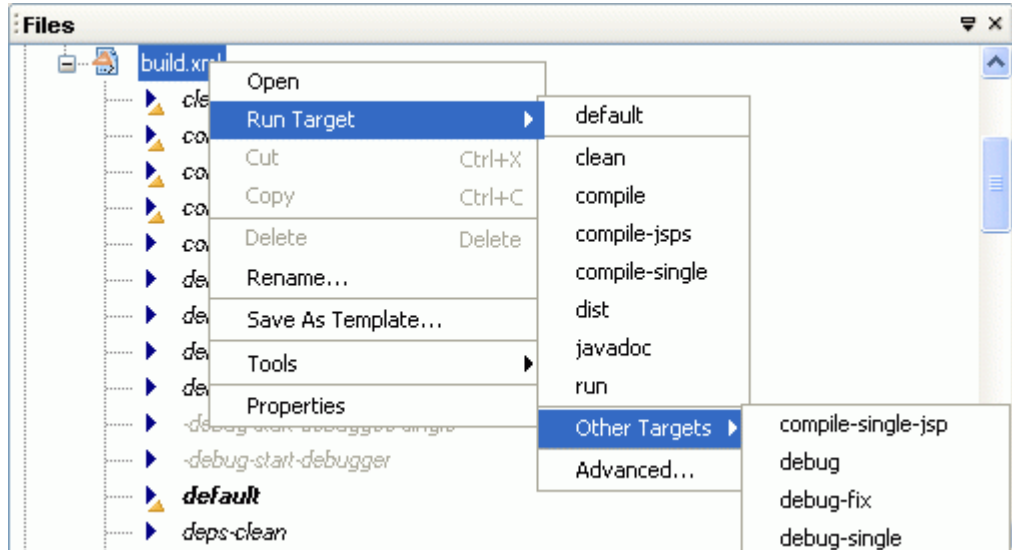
Files

build.xml

cle
co
co
co
co
de
de
de
de
-debug-start-debugger-single
-debug-start-debugger
default
deps-clean

Open
Run Target
Cut Ctrl+X
Copy Ctrl+C
Delete Delete
Rename...
Save As Template...
Tools
Properties

default
clean
compile
compile-jsps
compile-single
dist
javadoc
run
Other Targets
Advanced...

compile-single-jsp
debug
debug-fix
debug-single